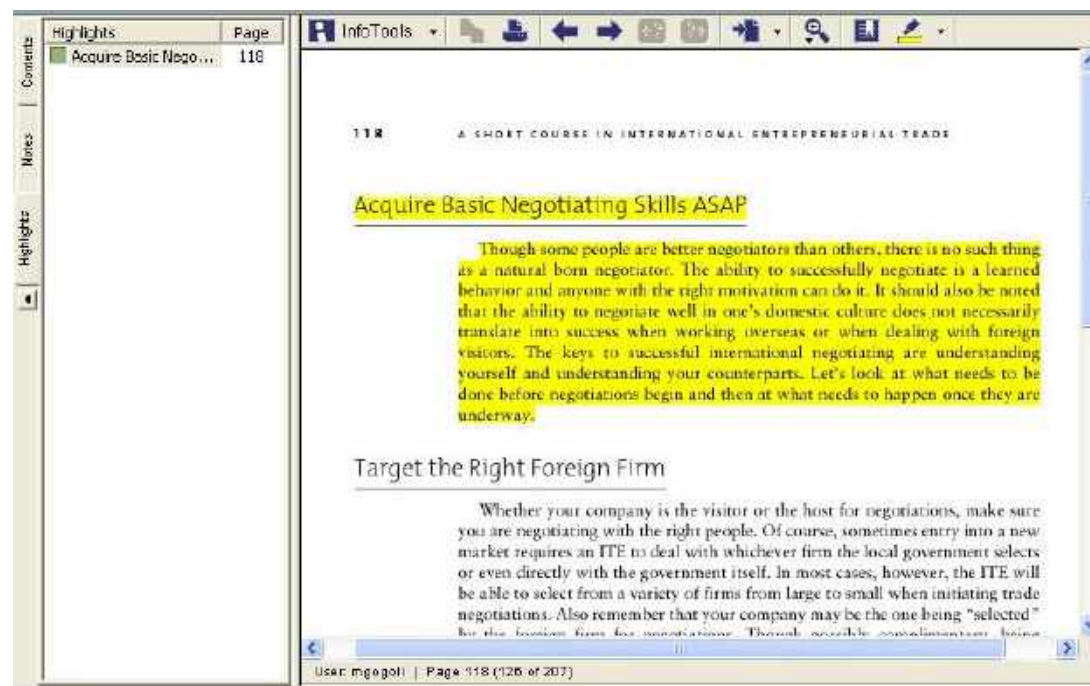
Contents | Notes | Highlights

| Highlights | Page |
|---|---|
| Acquire Basic Nego... | 118 |

InfoTools

118 A SHORT COURSE IN INTERNATIONAL ENTREPRENEURIAL TRADE

Acquire Basic Negotiating Skills ASAP

Though some people are better negotiators than others, there is no such thing as a natural born negotiator. The ability to successfully negotiate is a learned behavior and anyone with the right motivation can do it. It should also be noted that the ability to negotiate well in one's domestic culture does not necessarily translate into success when working overseas or when dealing with foreign visitors. The keys to successful international negotiating are understanding yourself and understanding your counterparts. Let's look at what needs to be done before negotiations begin and then at what needs to happen once they are underway.

Target the Right Foreign Firm

Whether your company is the visitor or the host for negotiations, make sure you are negotiating with the right people. Of course, sometimes entry into a new market requires an ITE to deal with whichever firm the local government selects or even directly with the government itself. In most cases, however, the ITE will be able to select from a variety of firms from large to small when initiating trade negotiations. Also remember that your company may be the one being "selected" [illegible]

User: mgogoll | Page 118 (126 of 207)